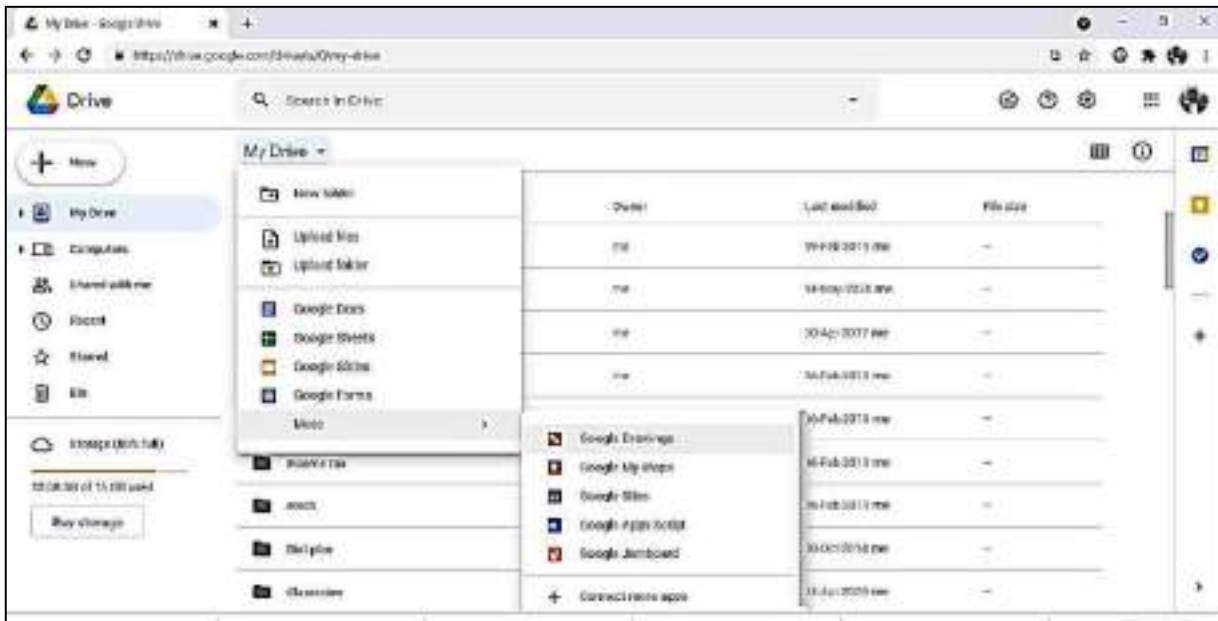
My Drive - Google Drive

https://drive.google.com/drive/u/0/my-drive

Drive

Search in Drive

New

My Drive

Computers

Shared with me

Recent

Starred

Bin

Storage (85% full)

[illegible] of 15 GB used

Buy storage

My Drive

New folder

Upload files

Upload folder

Google Docs

Google Sheets

Google Slides

Google Forms

More

Google Drawings

Google My Maps

Google Sites

Google Apps Script

Google Jamboard

Connect more apps

Owner

Last modified

File size

me

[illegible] 2013 me

—

me

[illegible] me

—

me

30 Apr 2017 me

—

me

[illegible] 2013 me

—

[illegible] 2013 me

—

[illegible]

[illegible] 2013 me

—

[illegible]

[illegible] 2013 me

—

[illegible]

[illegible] 2018 me

—

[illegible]

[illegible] 2020 me

—